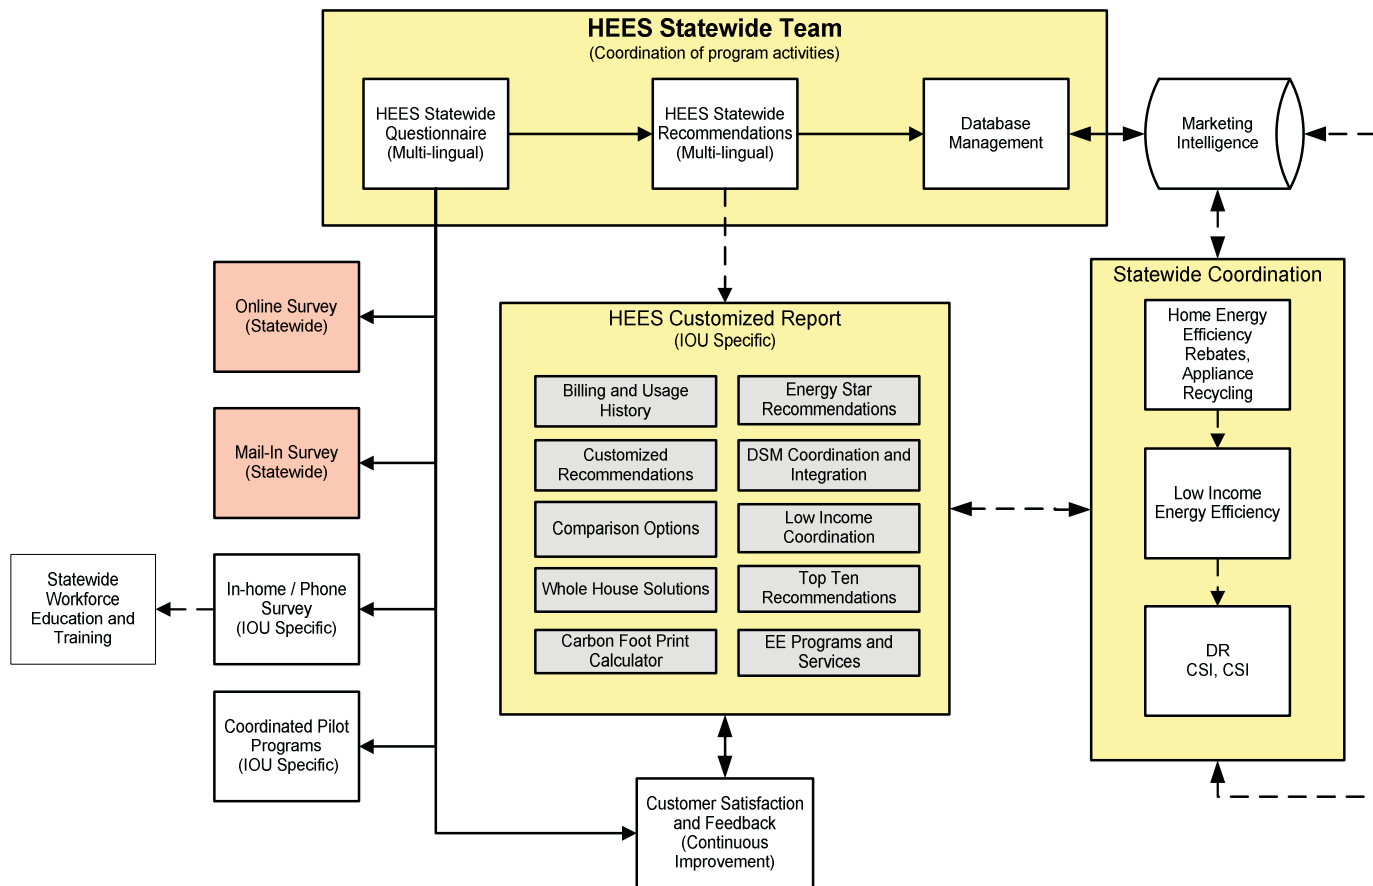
HEES Statewide Team
(Coordination of program activities)

HEES Statewide Questionnaire (Multi-lingual)

HEES Statewide Recommendations (Multi-lingual)

Database Management

Marketing Intelligence

Statewide Coordination

Home Energy Efficiency Rebates, Appliance Recycling

Low Income Energy Efficiency

DR
CSI, CSI

Online Survey (Statewide)

Mail-In Survey (Statewide)

Statewide Workforce Education and Training

In-home / Phone Survey (IOU Specific)

Coordinated Pilot Programs (IOU Specific)

HEES Customized Report
(IOU Specific)

Billing and Usage History

Energy Star Recommendations

Customized Recommendations

DSM Coordination and Integration

Comparison Options

Low Income Coordination

Whole House Solutions

Top Ten Recommendations

Carbon Foot Print Calculator

EE Programs and Services

Customer Satisfaction and Feedback (Continuous Improvement)